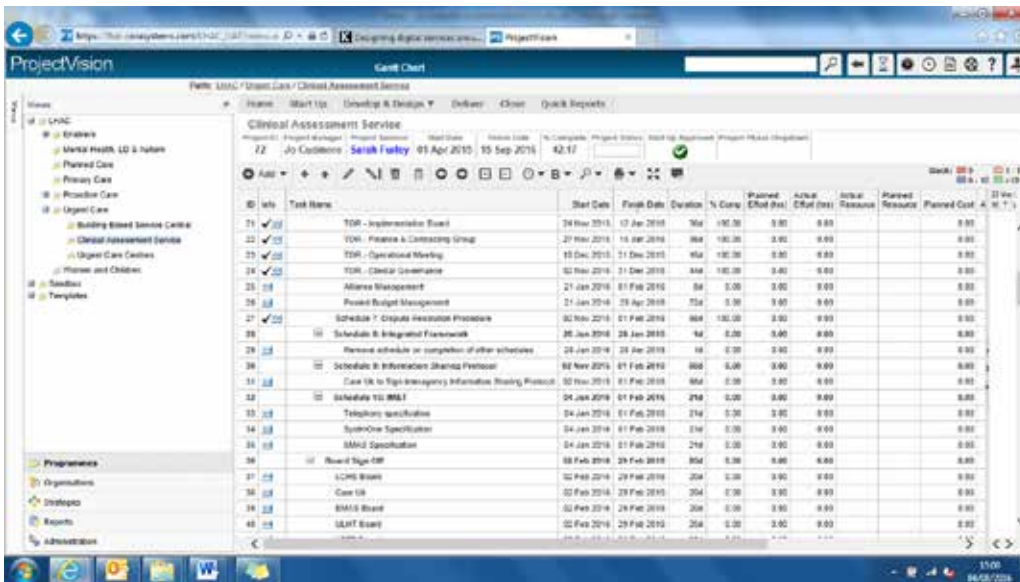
ProjectVision

Gantt Chart

Path: LHAC / Urgent Care / Clinical Assessment Service

Views

LHAC
Enablers
Mental Health, LD & Autism
Planned Care
Primary Care
Proactive Care
Urgent Care
Building Based Service Centre
Clinical Assessment Service
Urgent Care Centres
Women and Children
Sandbox
Templates

Home Start Up Develop & Design Deliver Close Quick Reports

Clinical Assessment Service

Project ID: 72 Project Manager: Jo Cuddeford Project Sponsor: Sarah Furley Start Date: 01 Apr 2015 Finish Date: 15 Sep 2016 % Complete: 42.17

Add

| ID | Info | Task Name | Start Date | Finish Date | Duration | % Comp | Planned Effort (hrs) | Actual Effort (hrs) | Actual Resource | Planned Resource | Planned Cost |
|---|---|---|---|---|---|---|---|---|---|---|---|
| 21 | | TOR - Implementation Board | 24 Nov 2015 | 12 Jan 2016 | 36d | 100.00 | 0.00 | 0.00 | | | 0.00 |
| 22 | | TOR - Finance & Contracting Group | 27 Nov 2015 | 14 Jan 2016 | 35d | 100.00 | 0.00 | 0.00 | | | 0.00 |
| 23 | | TOR - Operational Meeting | 10 Dec 2015 | 31 Dec 2015 | 16d | 100.00 | 0.00 | 0.00 | | | 0.00 |
| 24 | | TOR - Clinical Governance | 02 Nov 2015 | 31 Dec 2015 | 44d | 100.00 | 0.00 | 0.00 | | | 0.00 |
| 25 | | Alliance Management | 21 Jan 2016 | 01 Feb 2016 | 8d | 0.00 | 0.00 | 0.00 | | | 0.00 |
| 26 | | Pooled Budget Management | 21 Jan 2016 | 29 Apr 2016 | 72d | 0.00 | 0.00 | 0.00 | | | 0.00 |
| 27 | | Schedule 7: Dispute Resolution Procedure | 02 Nov 2015 | 01 Feb 2016 | 66d | 100.00 | 0.00 | 0.00 | | | 0.00 |
| 28 | | Schedule 8: Integrated Framework | 26 Jan 2016 | 28 Jan 2016 | 1d | 0.00 | 0.00 | 0.00 | | | 0.00 |
| 29 | | Remove schedule on completion of other schedules | 28 Jan 2016 | 28 Jan 2016 | 1d | 0.00 | 0.00 | 0.00 | | | 0.00 |
| 30 | | Schedule 9: Information Sharing Protocol | 02 Nov 2015 | 01 Feb 2016 | 66d | 0.00 | 0.00 | 0.00 | | | 0.00 |
| 31 | | Case Uk to Sign Interagency Information Sharing Protocol | 02 Nov 2015 | 01 Feb 2016 | 66d | 0.00 | 0.00 | 0.00 | | | 0.00 |
| 32 | | Schedule 10: IM&T | 04 Jan 2016 | 01 Feb 2016 | 21d | 0.00 | 0.00 | 0.00 | | | 0.00 |
| 33 | | Telephony specification | 04 Jan 2016 | 01 Feb 2016 | 21d | 0.00 | 0.00 | 0.00 | | | 0.00 |
| 34 | | SystmOne Specification | 04 Jan 2016 | 01 Feb 2016 | 21d | 0.00 | 0.00 | 0.00 | | | 0.00 |
| 35 | | EMAS Specification | 04 Jan 2016 | 01 Feb 2016 | 21d | 0.00 | 0.00 | 0.00 | | | 0.00 |
| 36 | | Board Sign Off | 02 Feb 2016 | 29 Feb 2016 | 20d | 0.00 | 0.00 | 0.00 | | | 0.00 |
| 37 | | LCHS Board | 02 Feb 2016 | 29 Feb 2016 | 20d | 0.00 | 0.00 | 0.00 | | | 0.00 |
| 38 | | Case Uk | 02 Feb 2016 | 29 Feb 2016 | 20d | 0.00 | 0.00 | 0.00 | | | 0.00 |
| 39 | | EMAS Board | 02 Feb 2016 | 29 Feb 2016 | 20d | 0.00 | 0.00 | 0.00 | | | 0.00 |
| 40 | | ULHT Board | 02 Feb 2016 | 29 Feb 2016 | 20d | 0.00 | 0.00 | 0.00 | | | 0.00 |

Programmes
Organisations
Strategies
Reports
Administration

15:00
04/02/2016